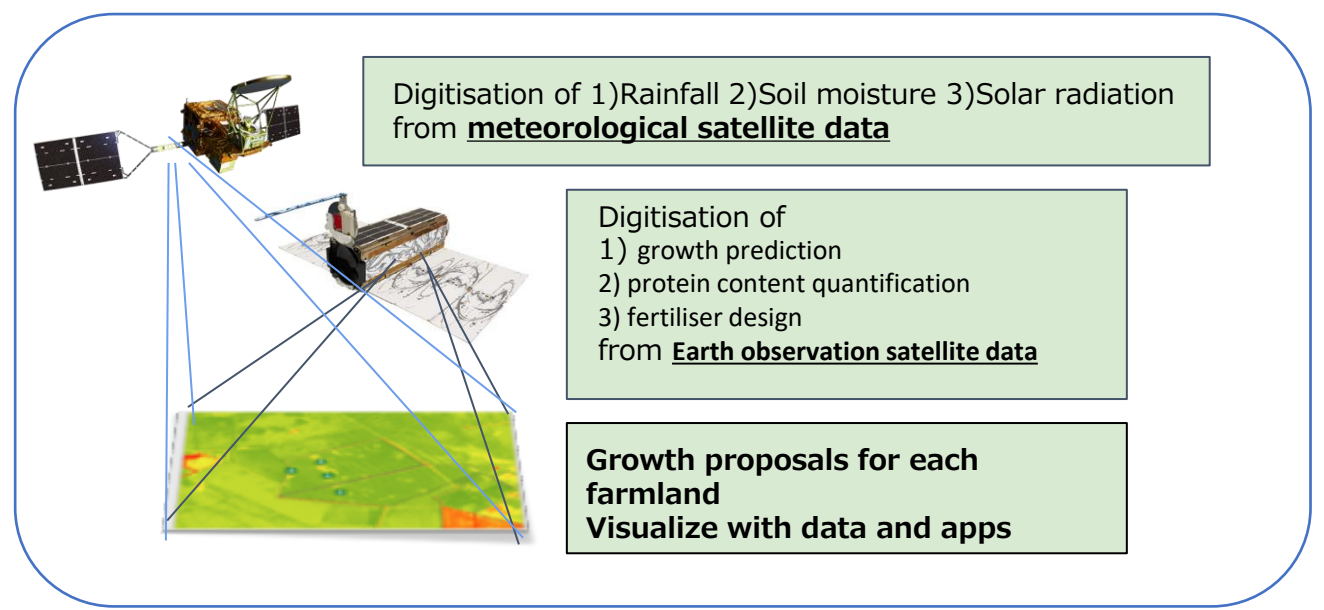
Digitisation of 1)Rainfall 2)Soil moisture 3)Solar radiation from **meteorological satellite data**

Digitisation of
1) growth prediction
2) protein content quantification
3) fertiliser design
from **Earth observation satellite data**

**Growth proposals for each farmland**
**Visualize with data and apps**